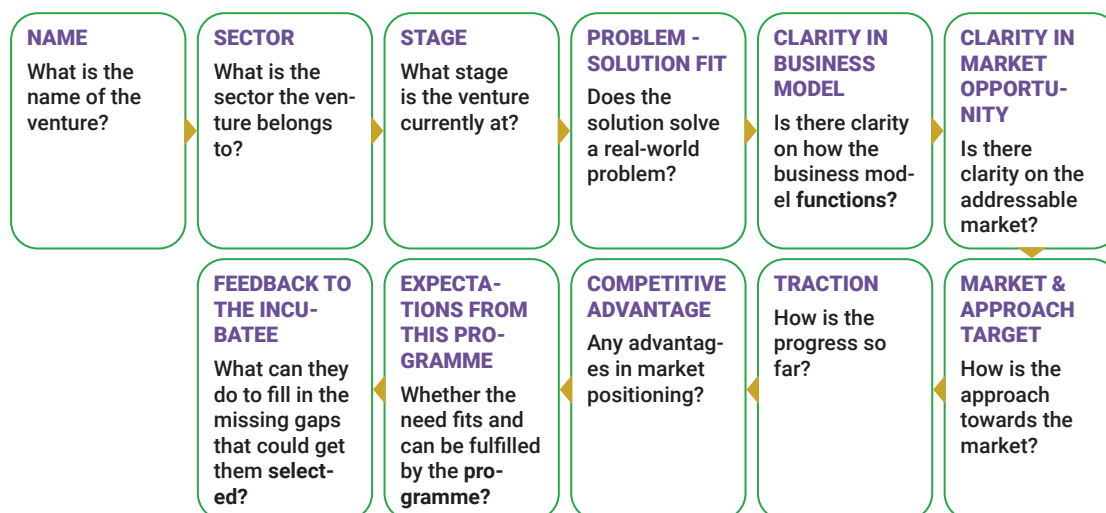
NAME
What is the name of the venture?

SECTOR
What is the sector the venture belongs to?

STAGE
What stage is the venture currently at?

PROBLEM - SOLUTION FIT
Does the solution solve a real-world problem?

CLARITY IN BUSINESS MODEL
Is there clarity on how the business model **functions?**

CLARITY IN MARKET OPPORTUNITY
Is there clarity on the addressable market?

MARKET & APPROACH TARGET
How is the approach towards the market?

TRACTION
How is the progress so far?

COMPETITIVE ADVANTAGE
Any advantages in market positioning?

EXPECTATIONS FROM THIS PROGRAMME
Whether the need fits and can be fulfilled by the **programme?**

FEEDBACK TO THE INCUBATEE
What can they do to fill in the missing gaps that could get them **selected?**